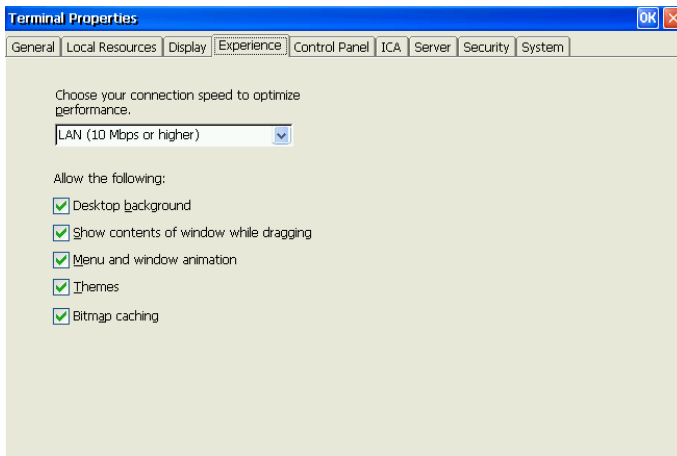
Terminal Properties

OK

General | Local Resources | Display | Experience | Control Panel | ICA | Server | Security | System

Choose your connection speed to optimize performance.

LAN (10 Mbps or higher)

Allow the following:

Desktop background

Show contents of window while dragging

Menu and window animation

Themes

Bitmap caching